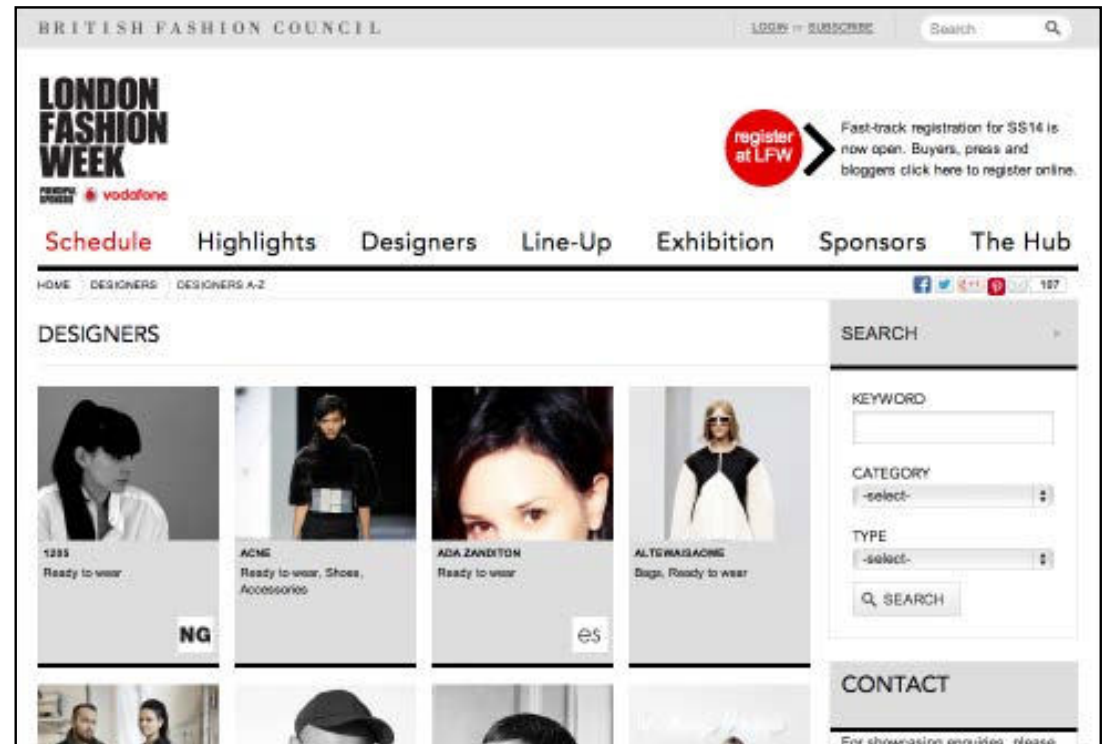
BRITISH FASHION COUNCIL

LOGIN or SUBSCRIBE

Search

LONDON FASHION WEEK

PRINCIPAL SPONSOR vodafone

register at LFW

Fast-track registration for SS14 is now open. Buyers, press and bloggers click here to register online.

Schedule Highlights Designers Line-Up Exhibition Sponsors The Hub

HOME DESIGNERS DESIGNERS A-Z

107

DESIGNERS

1205
Ready to wear

NG

ACNE
Ready to wear, Shoes, Accessories

ADA ZANDITON
Ready to wear

es

ALTEWAISAOME
Bags, Ready to wear

SEARCH

KEYWORD

CATEGORY
-select-

TYPE
-select-

SEARCH

CONTACT

For showcasing enquiries, please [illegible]